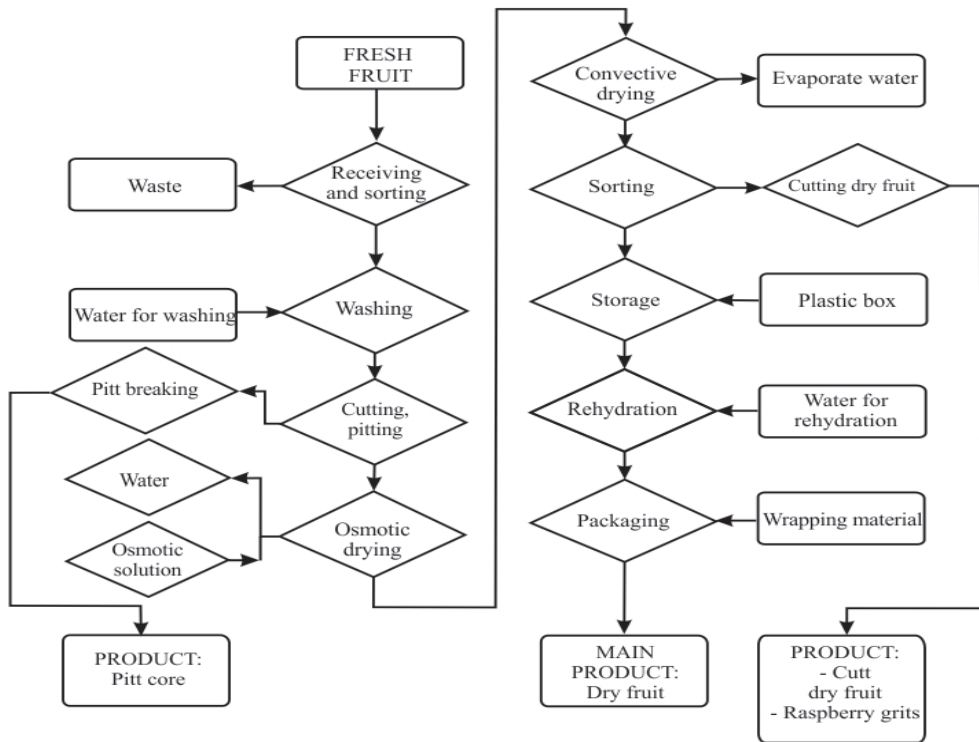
FRESH FRUIT

Receiving and sorting

Waste

Washing

Water for washing

Pitt breaking

Cutting, pitting

Water

Osmotic solution

Osmotic drying

PRODUCT: Pitt core

Convective drying

Evaporate water

Sorting

Cutting dry fruit

Storage

Plastic box

Rehydration

Water for rehydration

Packaging

Wrapping material

MAIN PRODUCT: Dry fruit

PRODUCT:
- Cutt dry fruit
- Raspberry grits